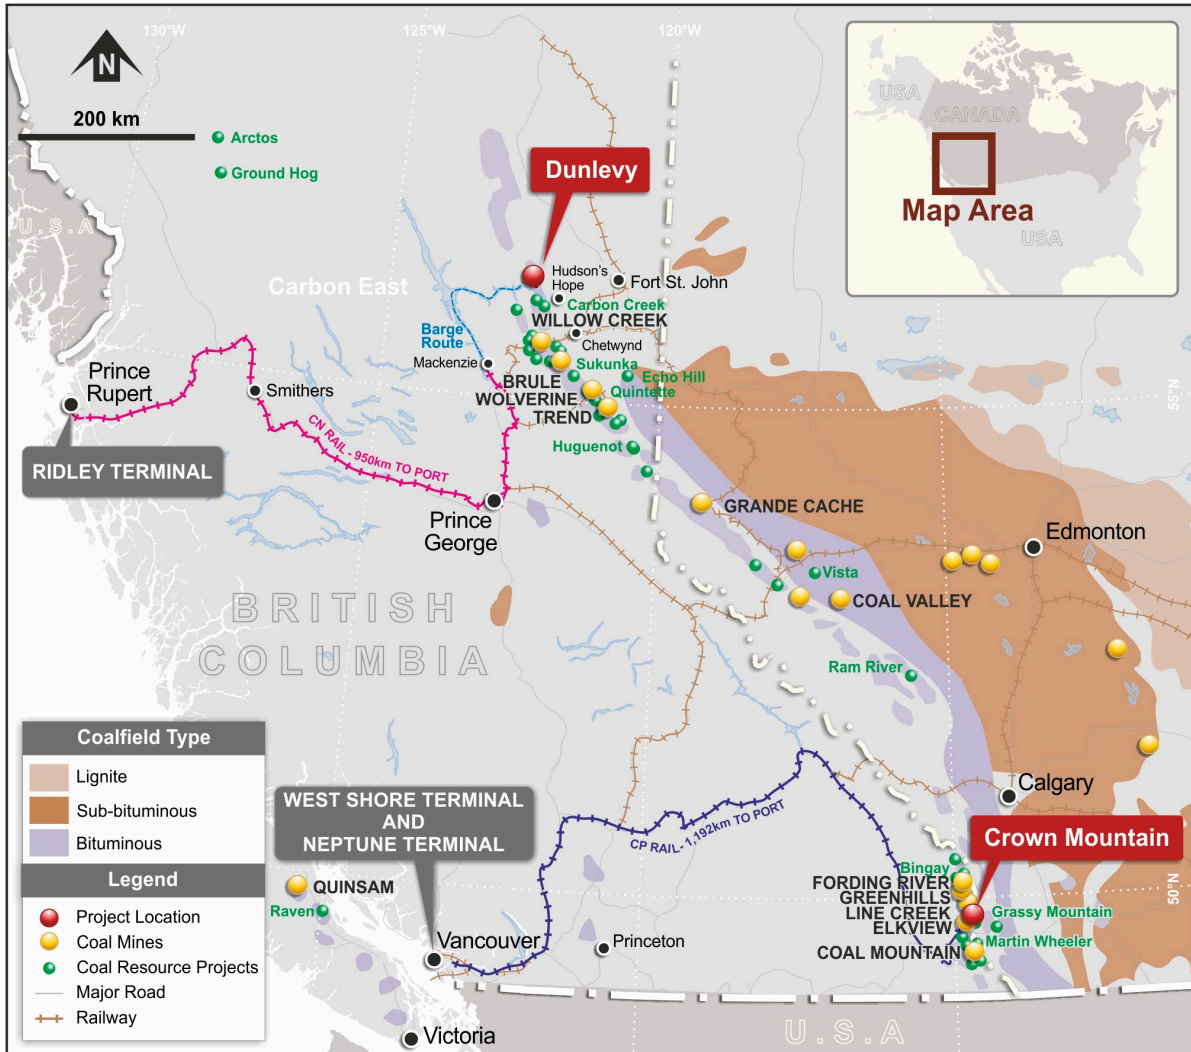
130°W
125°W
120°W
N
200 km
Arctos
Ground Hog
U.S.A
Carbon East
Dunlevy
Hudson's Hope
Fort St. John
Carbon Creek
WILLOW CREEK
Chetwynd
Barge Route
Mackenzie
Sukunka
BRULE
Echo Hill
WOLVERINE
Quintette
TREND
Huguenot
Prince Rupert
Smithers
RIDLEY TERMINAL
CN RAIL - 950km TO PORT
Prince George
GRANDE CACHE
Edmonton
Vista
COAL VALLEY
BRITISH COLUMBIA
Ram River
55°N
USA
CANADA
Map Area
USA
Coalfield Type
Lignite
Sub-bituminous
Bituminous
Legend
Project Location
Coal Mines
Coal Resource Projects
Major Road
Railway
WEST SHORE TERMINAL AND NEPTUNE TERMINAL
QUINSAM
Raven
CP RAIL - 1,192km TO PORT
Calgary
Crown Mountain
Bingay
FORDING RIVER
GREENHILLS
LINE CREEK
ELKVIEW
Grassy Mountain
Martin Wheeler
COAL MOUNTAIN
50°N
Vancouver
Princeton
Victoria
U.S.A